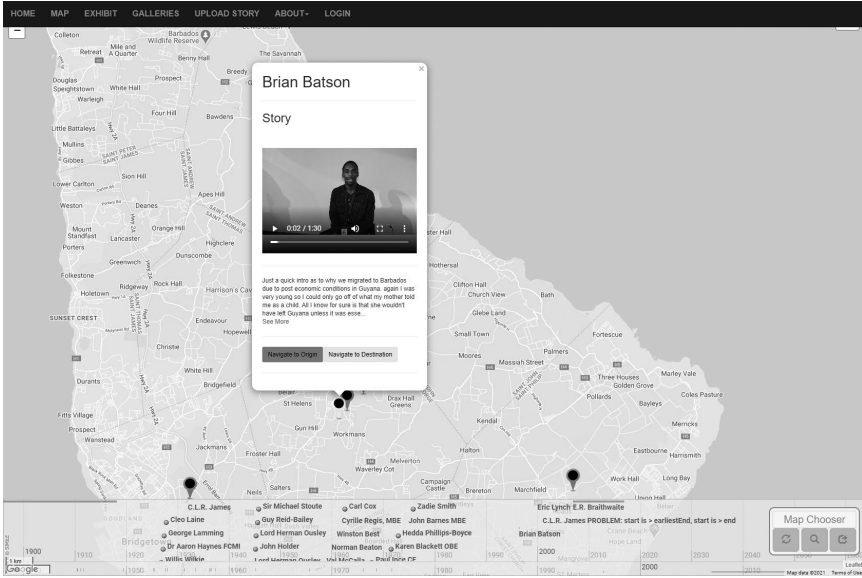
HOME MAP EXHIBIT GALLERIES UPLOAD STORY ABOUT LOGIN

Colleton
Barbados Wildlife Reserve
Mile and A Quarter
Retreat
The Savannah
Benny Hall
Douglas
Prospect
Speightstown
White Hall
Warleigh
Four Hill
Bawdens
Little Battaleys
Mullins
Gibbes
Sion Hill
Lower Carlton
Apes Hill
Weston
Deanes
Mount Standfast
Lancaster
Orange Hill
Highclere
Porters
Dunscombe
Greenwich
Folkestone
Rock Hall
Holetown
Ridgeway
Harrison's Cave
SUNSET CREST
Endeavour
Hopewell
Christie
White Hill
Durants
Bridgefield
Fitts Village
Prospect
Wanstead
Jackmans
Gun Hill
Frostier Hall
Workmans
St Helens
Drax Hall Greens
Kendal
Halton
Melverton
Waverley Cot
Campaign Castle
Brereton
Marchfield
Neils
Salters
Hothersal
Clifton Hall
Church View
Bath
Glebe Land
Small Town
Fortescue
Moores
Massiah Street
Palmers
Three Houses
Golden Grove
Marley Vale
Pollards
Coles Pasture
Bayleys
Merricks
Eastbourne
Harrismith
Work Hall
Long Bay
Union Hall
Bridgetown
ster Hall

Brian Batson

Story

0:02 / 1:30

Just a quick intro as to why we migrated to Barbados due to poot economic conditions in Guyana. again I was very young so I could only go off of what my mother told me as a child. All I know for sure is that she wouldn't have left Guyana unless it was esse...
See More

Navigate to Origin Navigate to Destination

C.L.R. James
Sir Michael Stoute
Carl Cox
Zadie Smith
Eric Lynch E.R. Braithwaite
Cleo Laine
Guy Reid-Bailey
Cyrille Regis, MBE
John Barnes MBE
C.L.R. James PROBLEM: start is > earliestEnd, start is > end
George Lamming
Lord Herman Ousley
Winston Best
Hedda Phillips-Boyce
Brian Batson
Dr Aaron Haynes FCMI
John Holder
Norman Beaton
Karen Blackett OBE
Willis Wilkie
Lord Herman Ouslev
Val McCalla
Paul Ince CF

1900 1910 1920 1930 1940 1950 1960 1970 1980 1990 2000 2010 2020 2030 2040
1950 1960 1970 1980 1990 2000 2010

Map Chooser

1 km
Google
Map data ©2021
Terms of Use
Leaflet